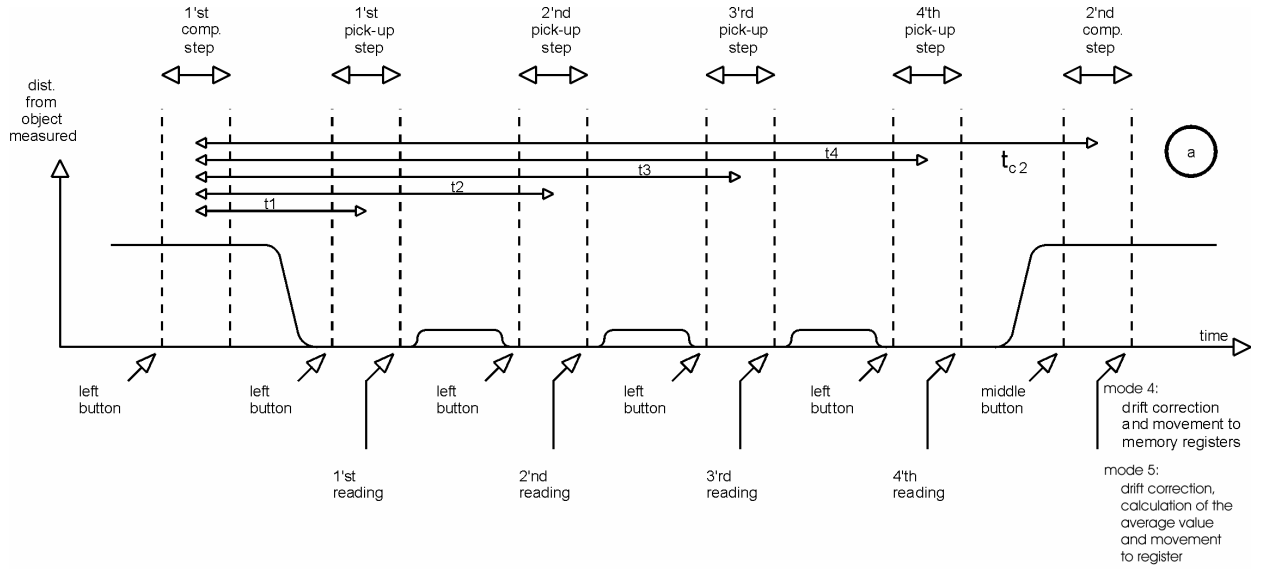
1'st comp. step

1'st pick-up step

2'nd pick-up step

3'rd pick-up step

4'th pick-up step

2'nd comp. step

dist. from object measured

a

$t_{c2}$

t4

t3

t2

t1

time

left button

left button

left button

left button

left button

middle button

1'st reading

2'nd reading

3'rd reading

4'th reading

mode 4: drift correction and movement to memory registers

mode 5: drift correction, calculation of the average value and movement to register